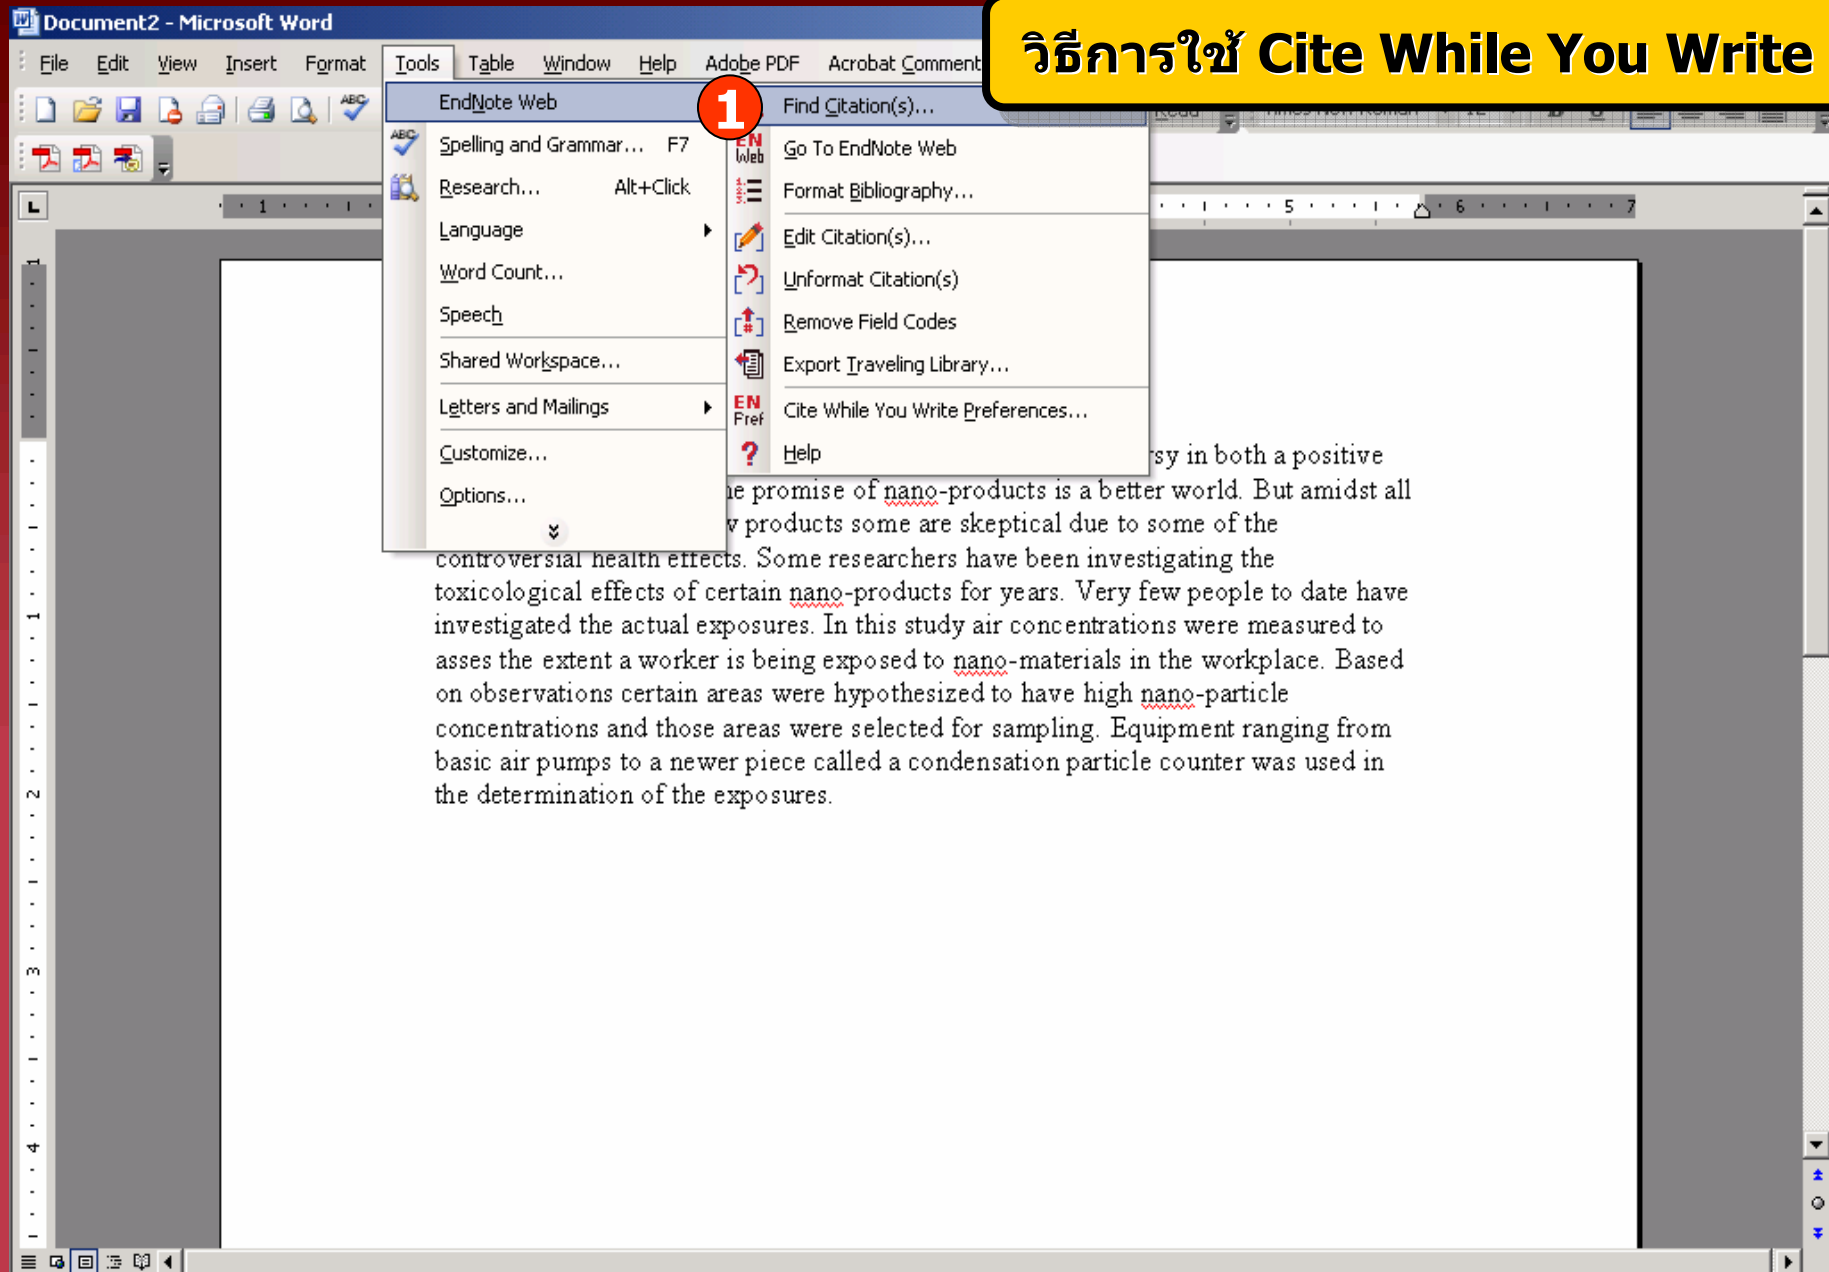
Document2 - Microsoft Word

File Edit View Insert Format Tools Table Window Help Adobe PDF Acrobat Comment

วิธีการใช้ Cite While You Write

EndNote Web
Spelling and Grammar... F7
Research... Alt+Click
Language
Word Count...
Speech
Shared Workspace...
Letters and Mailings
Customize...
Options...

1

Find Citation(s)...
EN Web Go To EndNote Web
Format Bibliography...
Edit Citation(s)...
Unformat Citation(s)
Remove Field Codes
Export Traveling Library...
EN Pref Cite While You Write Preferences...
Help

1 · 5 · 6 · 7

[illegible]sy in both a positive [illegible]e promise of nano-products is a better world. But amidst all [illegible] products some are skeptical due to some of the controversial health effects. Some researchers have been investigating the toxicological effects of certain nano-products for years. Very few people to date have investigated the actual exposures. In this study air concentrations were measured to asses the extent a worker is being exposed to nano-materials in the workplace. Based on observations certain areas were hypothesized to have high nano-particle concentrations and those areas were selected for sampling. Equipment ranging from basic air pumps to a newer piece called a condensation particle counter was used in the determination of the exposures.